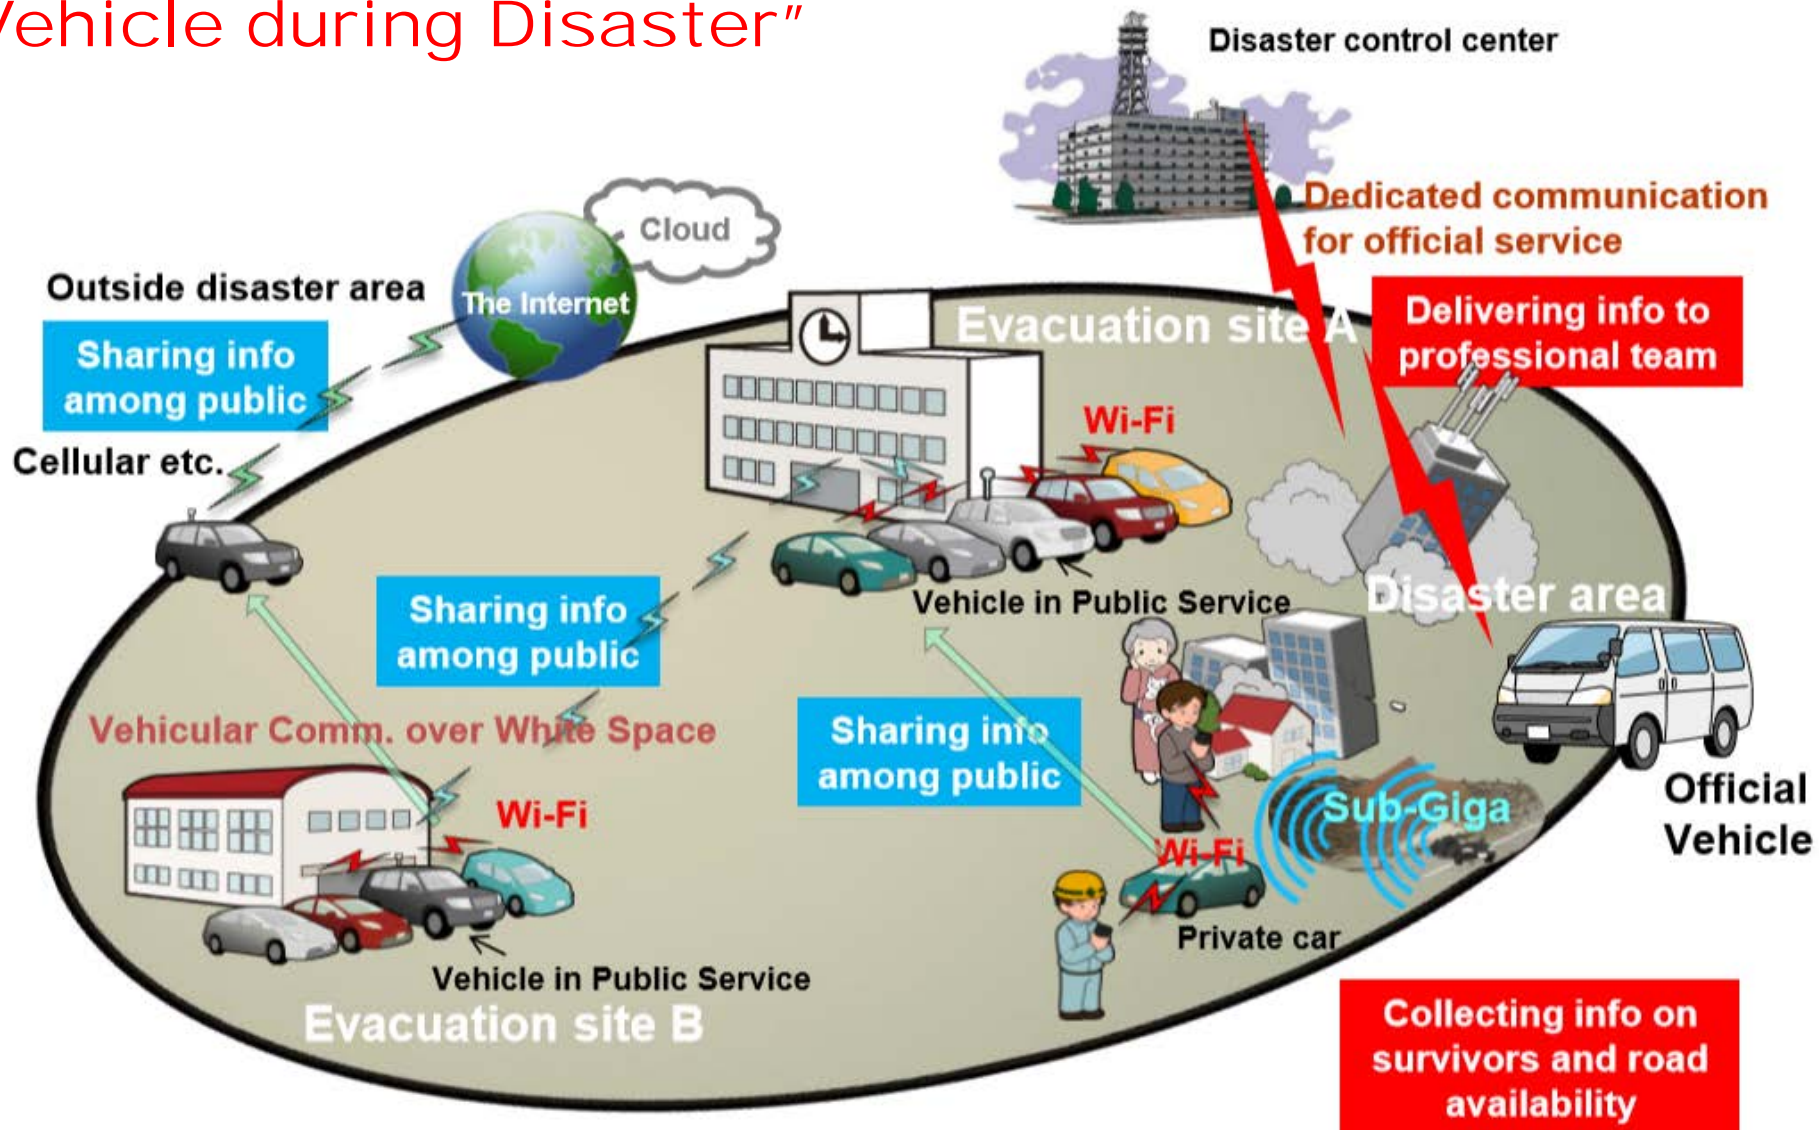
/ehicle during Disaster"

Disaster control center

Dedicated communication for official service

Cloud

The Internet

Outside disaster area

Sharing info among public

Cellular etc.

Evacuation site A

Delivering info to professional team

Wi-Fi

Vehicle in Public Service

Disaster area

Sharing info among public

Vehicular Comm. over White Space

Sharing info among public

Official Vehicle

Wi-Fi

Sub-Giga

Wi-Fi

Private car

Vehicle in Public Service

Evacuation site B

Collecting info on survivors and road availability